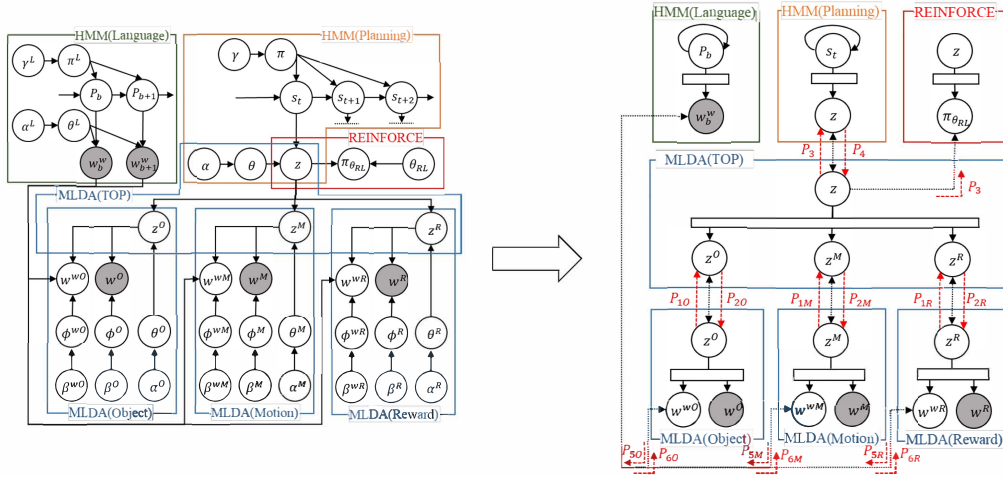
HMM(Language)

$\gamma^L$ $\pi^L$ $P_b$ $P_{b+1}$ $\alpha^L$ $\theta^L$ $w_b^w$ $w_{b+1}^w$

HMM(Planning)

$\gamma$ $\pi$ $s_t$ $s_{t+1}$ $s_{t+2}$

REINFORCE

$\alpha$ $\theta$ $z$ $\pi_{\theta_{RL}}$ $\theta_{RL}$

MLDA(TOP)

$z^O$ $w^{wO}$ $w^O$ $\phi^{wO}$ $\phi^O$ $\theta^O$ $\beta^{wO}$ $\beta^O$ $\alpha^O$

MLDA(Object)

$z^M$ $w^{wM}$ $w^M$ $\phi^{wM}$ $\phi^M$ $\theta^M$ $\beta^{wM}$ $\beta^M$ $\alpha^M$

MLDA(Motion)

$z^R$ $w^{wR}$ $w^R$ $\phi^{wR}$ $\phi^R$ $\theta^R$ $\beta^{wR}$ $\beta^R$ $\alpha^R$

MLDA(Reward)

HMM(Language)

$P_b$ $w_b^w$

HMM(Planning)

$s_t$ $z$ $P_3$ $P_4$

REINFORCE

$z$ $\pi_{\theta_{RL}}$ $P_3$

MLDA(TOP)

$z$

$z^O$ $z^M$ $z^R$

$P_{1O}$ $P_{2O}$ $P_{1M}$ $P_{2M}$ $P_{1R}$ $P_{2R}$

$z^O$ $w^{wO}$ $w^O$

MLDA(Object)

$z^M$ $w^{wM}$ $w^M$

MLDA(Motion)

$z^R$ $w^{wR}$ $w^R$

MLDA(Reward)

$P_{5O}$ $P_{6O}$ $P_{5M}$ $P_{6M}$ $P_{5R}$ $P_{6R}$